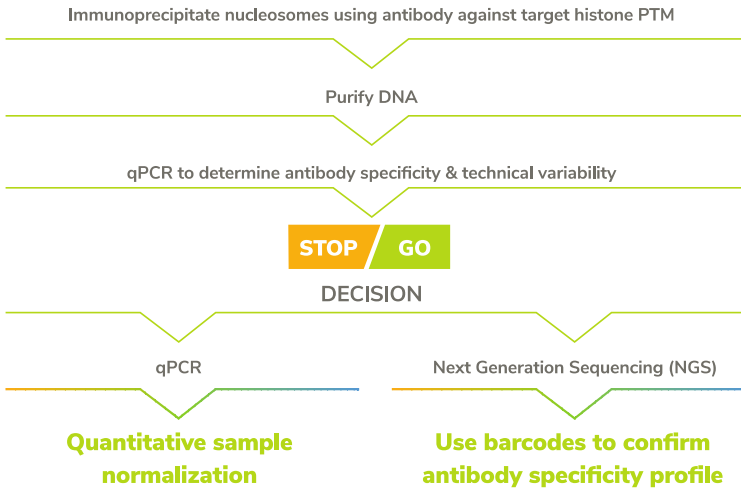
Immunoprecipitate nucleosomes using antibody against target histone PTM

Purify DNA

qPCR to determine antibody specificity & technical variability

STOP GO

DECISION

qPCR

Next Generation Sequencing (NGS)

Quantitative sample normalization

Use barcodes to confirm antibody specificity profile